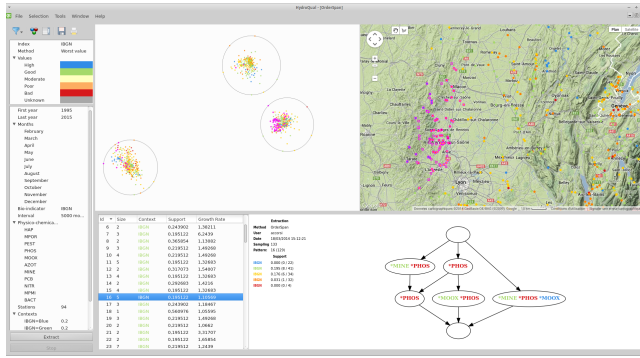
HydroQual - [OrderSpan]

File Selection Tools Window Help

Index IBGN
Method Worst value
Values
High
Good
Moderate
Poor
Bad
Unknown

First year 1995
Last year 2015
Months
February
March
April
May
June
July
August
September
October
November
December
Bio-indicator IBGN
Interval 5000 mo...
Physico-chemica...
HAP
NPOR
PEST
PHOS
MOOX
AZOT
MINE
PCB
NITR
MPMI
BACT
Stations 94
Contexts
IBGN=Blue 0.2
IBGN=Green 0.2

Extract

Plan Satellite

| Id | Size | Context | Support | Growth Rate |
|---|---|---|---|---|
| 6 | 2 | | 0.243902 | 1.56211 |
| 7 | 3 | | 0.195122 | 6.2439 |
| 8 | 2 | | 0.365854 | 1.13902 |
| 9 | 3 | | 0.219512 | 1.49268 |
| 10 | 4 | | 0.219512 | 1.49268 |
| 11 | 2 | | 0.195122 | 1.32683 |
| 12 | 2 | | 0.317073 | 1.54807 |
| 13 | 4 | | 0.195122 | 1.32683 |
| 14 | 2 | | 0.292683 | 1.4216 |
| 15 | 4 | | 0.195122 | 1.32683 |
| 16 | 5 | | 0.195122 | 1.32683 |
| 17 | 3 | | 0.243902 | 1.18467 |
| 18 | 1 | | 0.560976 | 1.05595 |
| 19 | 3 | | 0.219512 | 1.49268 |
| 20 | 2 | | 0.219512 | 1.0662 |
| 21 | 2 | | 0.219512 | 1.31707 |
| 22 | 2 | | 0.195122 | 1.65854 |
| 23 | 7 | | 0.195122 | 1.2439 |

Extraction
Method OrderSpan
Support

*MINE *PHOS
*PHOS
*PHOS
*MOOX *PHOS
*MINE *PHOS *MOOX